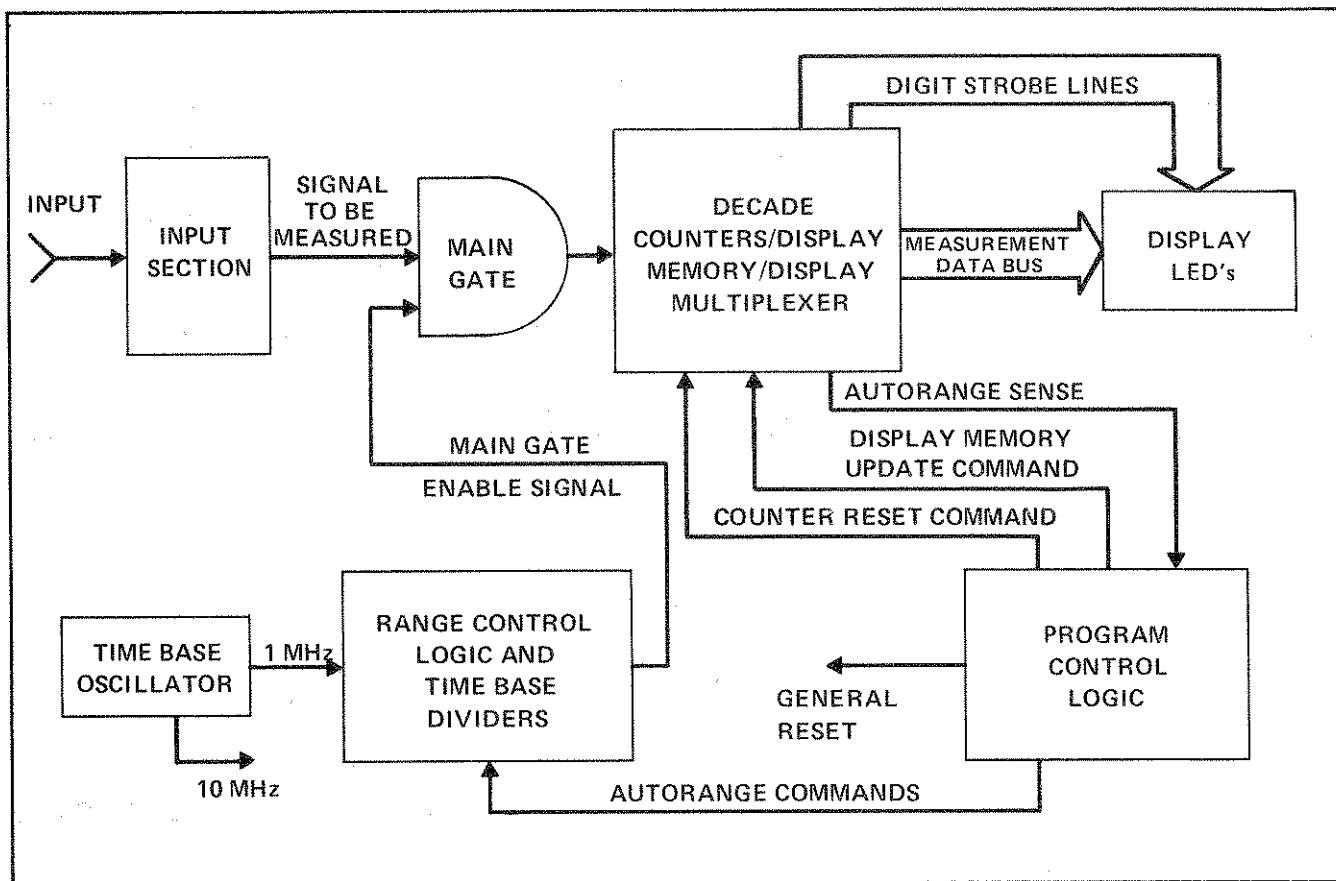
INPUT

INPUT SECTION

SIGNAL TO BE MEASURED

MAIN GATE

DECADE COUNTERS/DISPLAY MEMORY/DISPLAY MULTIPLEXER

DIGIT STROBE LINES

MEASUREMENT DATA BUS

DISPLAY LED's

AUTORANGE SENSE

MAIN GATE ENABLE SIGNAL

DISPLAY MEMORY UPDATE COMMAND

COUNTER RESET COMMAND

TIME BASE OSCILLATOR

1 MHz

10 MHz

RANGE CONTROL LOGIC AND TIME BASE DIVIDERS

GENERAL RESET

PROGRAM CONTROL LOGIC

AUTORANGE COMMANDS